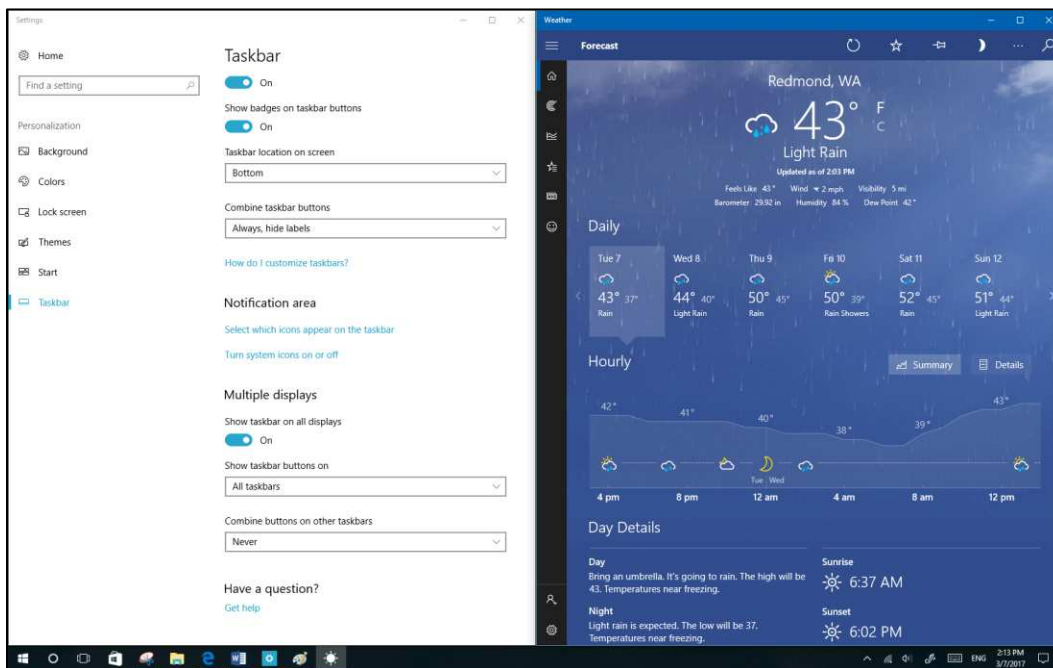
Settings

Home

Find a setting

Personalization

Background

Colors

Lock screen

Themes

Start

Taskbar

Taskbar

On

Show badges on taskbar buttons

On

Taskbar location on screen

Bottom

Combine taskbar buttons

Always, hide labels

How do I customize taskbars?

Notification area

Select which icons appear on the taskbar

Turn system icons on or off

Multiple displays

Show taskbar on all displays

On

Show taskbar buttons on

All taskbars

Combine buttons on other taskbars

Never

Have a question?

Get help

Weather

Forecast

Redmond, WA

43° F C

Light Rain

Updated as of 2:03 PM

Feels Like 43° Wind 2 mph Visibility 5 mi
Barometer 29.92 in Humidity 84 % Dew Point 42°

Daily

| Tue 7 | Wed 8 | Thu 9 | Fri 10 | Sat 11 | Sun 12 |
|---|---|---|---|---|---|
| 43° 37° | 44° 40° | 50° 45° | 50° 39° | 52° 45° | 51° 44° |
| Rain | Light Rain | Rain | Rain Showers | Rain | Light Rain |

Hourly

Summary

Details

42° 41° 40° 38° 39° 43°

Tue Wed

4 pm 8 pm 12 am 4 am 8 am 12 pm

Day Details

Day
Bring an umbrella. It's going to rain. The high will be 43. Temperatures near freezing.

Night
Light rain is expected. The low will be 37. Temperatures near freezing.

Sunrise
6:37 AM

Sunset
6:02 PM

ENG 2:13 PM 3/7/2017